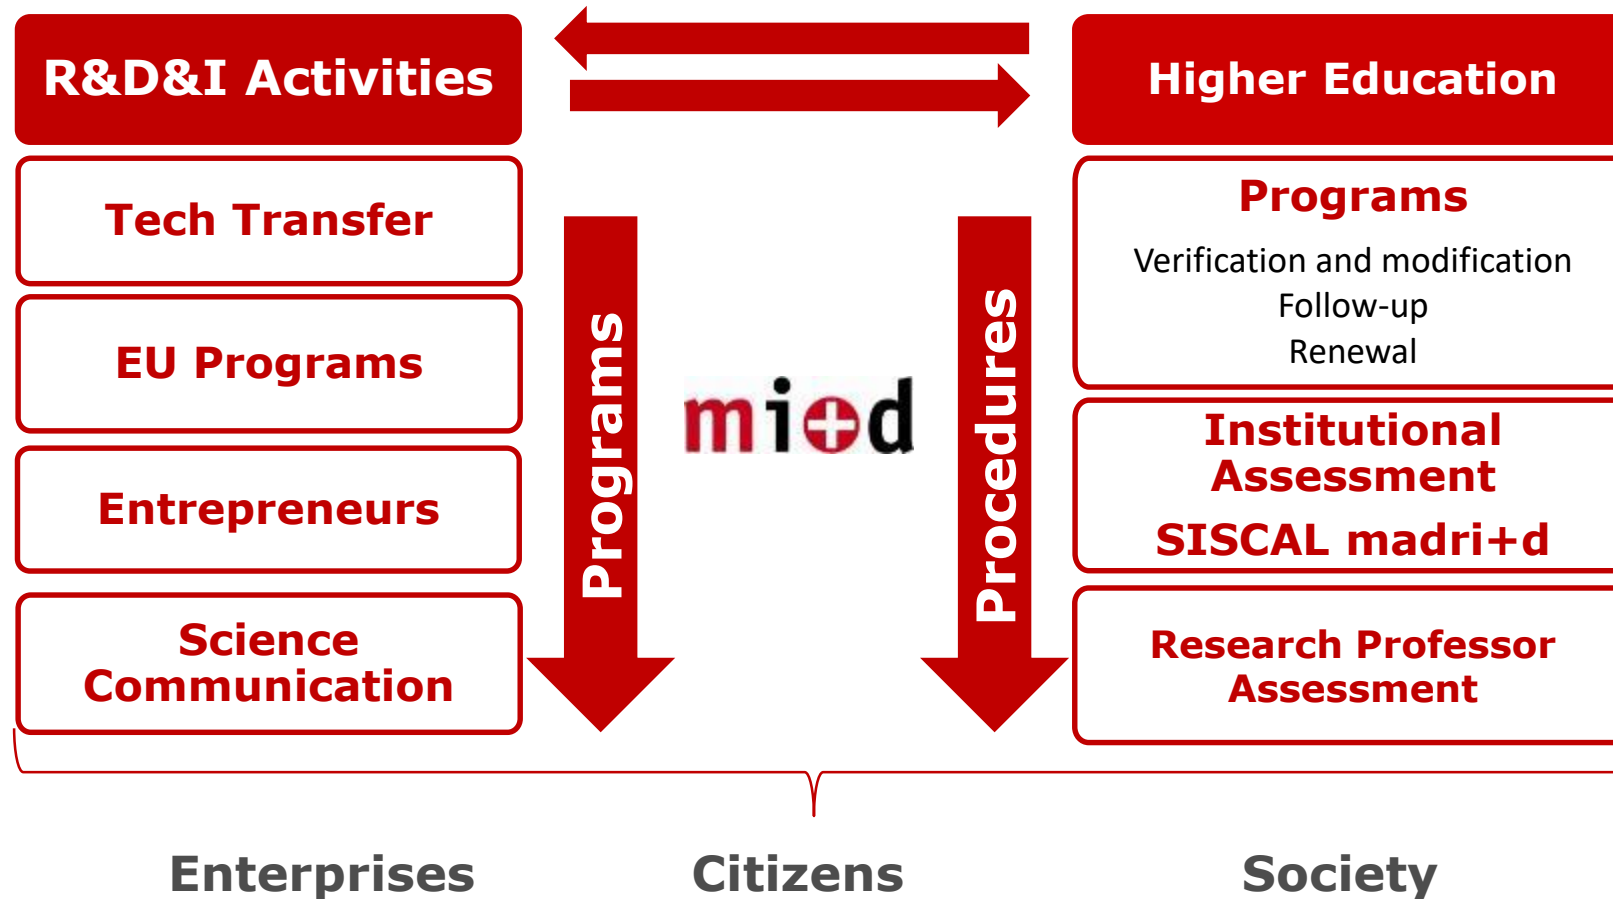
R&D&I Activities

Higher Education

Tech Transfer

EU Programs

Entrepreneurs

Science Communication

Programs

mi+d

Procedures

Programs

Verification and modification

Follow-up

Renewal

Institutional Assessment

SISCAL madri+d

Research Professor Assessment

Enterprises

Citizens

Society